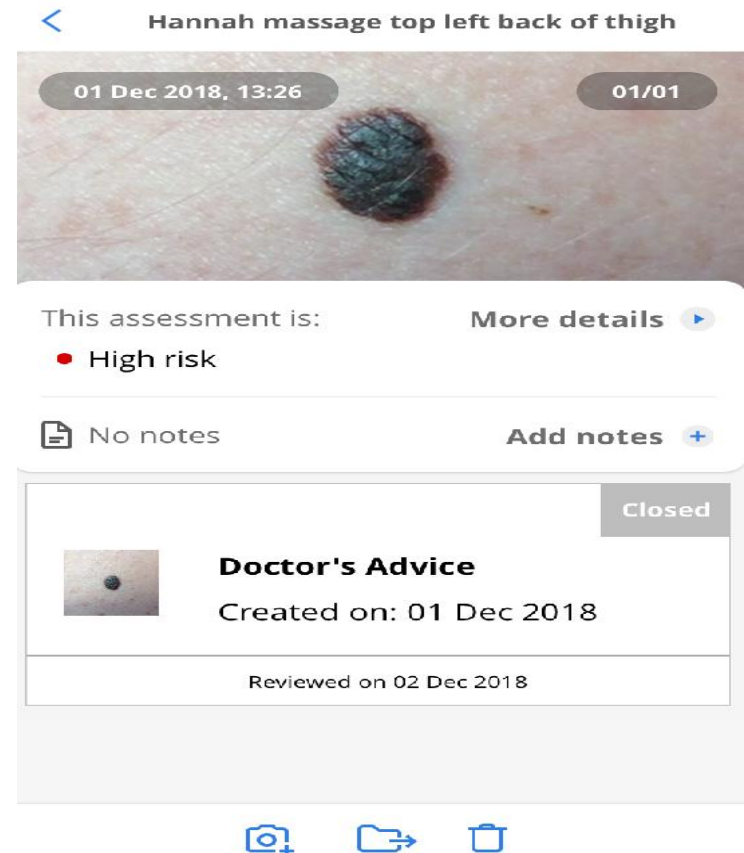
Hannah massage top left back of thigh

01 Dec 2018, 13:26

01/01

This assessment is:

More details

High risk

No notes

Add notes

Closed

Doctor's Advice

Created on: 01 Dec 2018

Reviewed on 02 Dec 2018